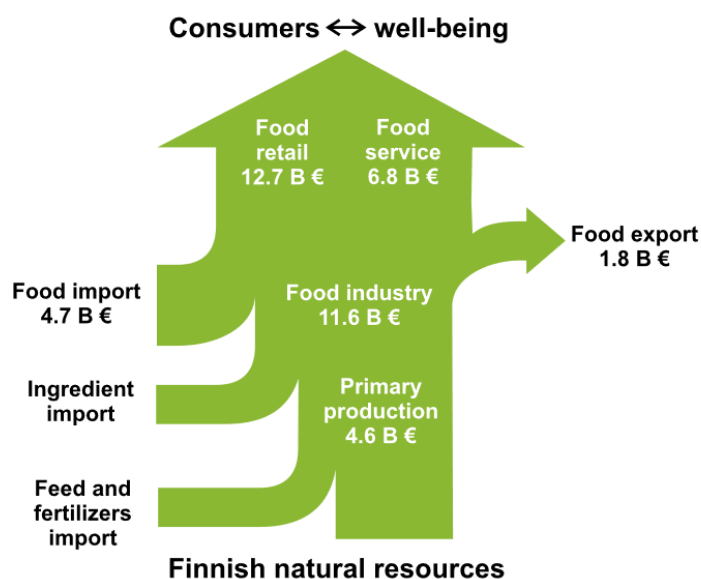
Consumers ↔ well-being

Food retail 12.7 B €

Food service 6.8 B €

Food export 1.8 B €

Food import 4.7 B €

Food industry 11.6 B €

Ingredient import

Primary production 4.6 B €

Feed and fertilizers import

Finnish natural resources